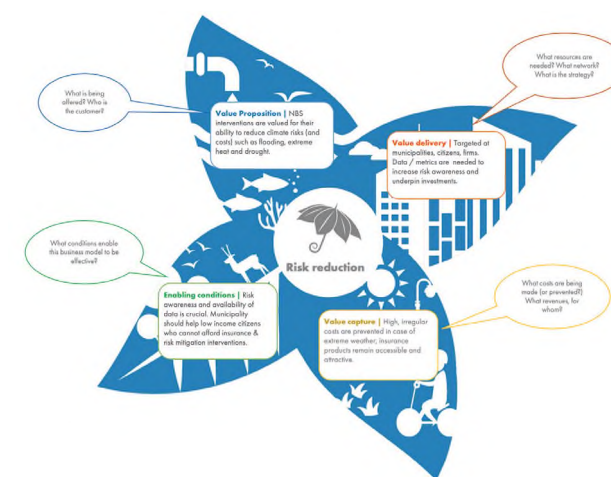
What is being offered? Who is the customer?

Value Proposition | NBS interventions are valued for their ability to reduce climate risks (and costs) such as flooding, extreme heat and drought.

What resources are needed? What network? What is the strategy?

Value delivery | Targeted at municipalities, citizens, firms. Data / metrics are needed to increase risk awareness and underpin investments.

Risk reduction

What conditions enable this business model to be effective?

Enabling conditions | Risk awareness and availability of data is crucial. Municipality should help low income citizens who cannot afford insurance & risk mitigation interventions.

What costs are being made (or prevented)? What revenues, for whom?

Value capture | High, irregular costs are prevented in case of extreme weather, insurance products remain accessible and attractive.